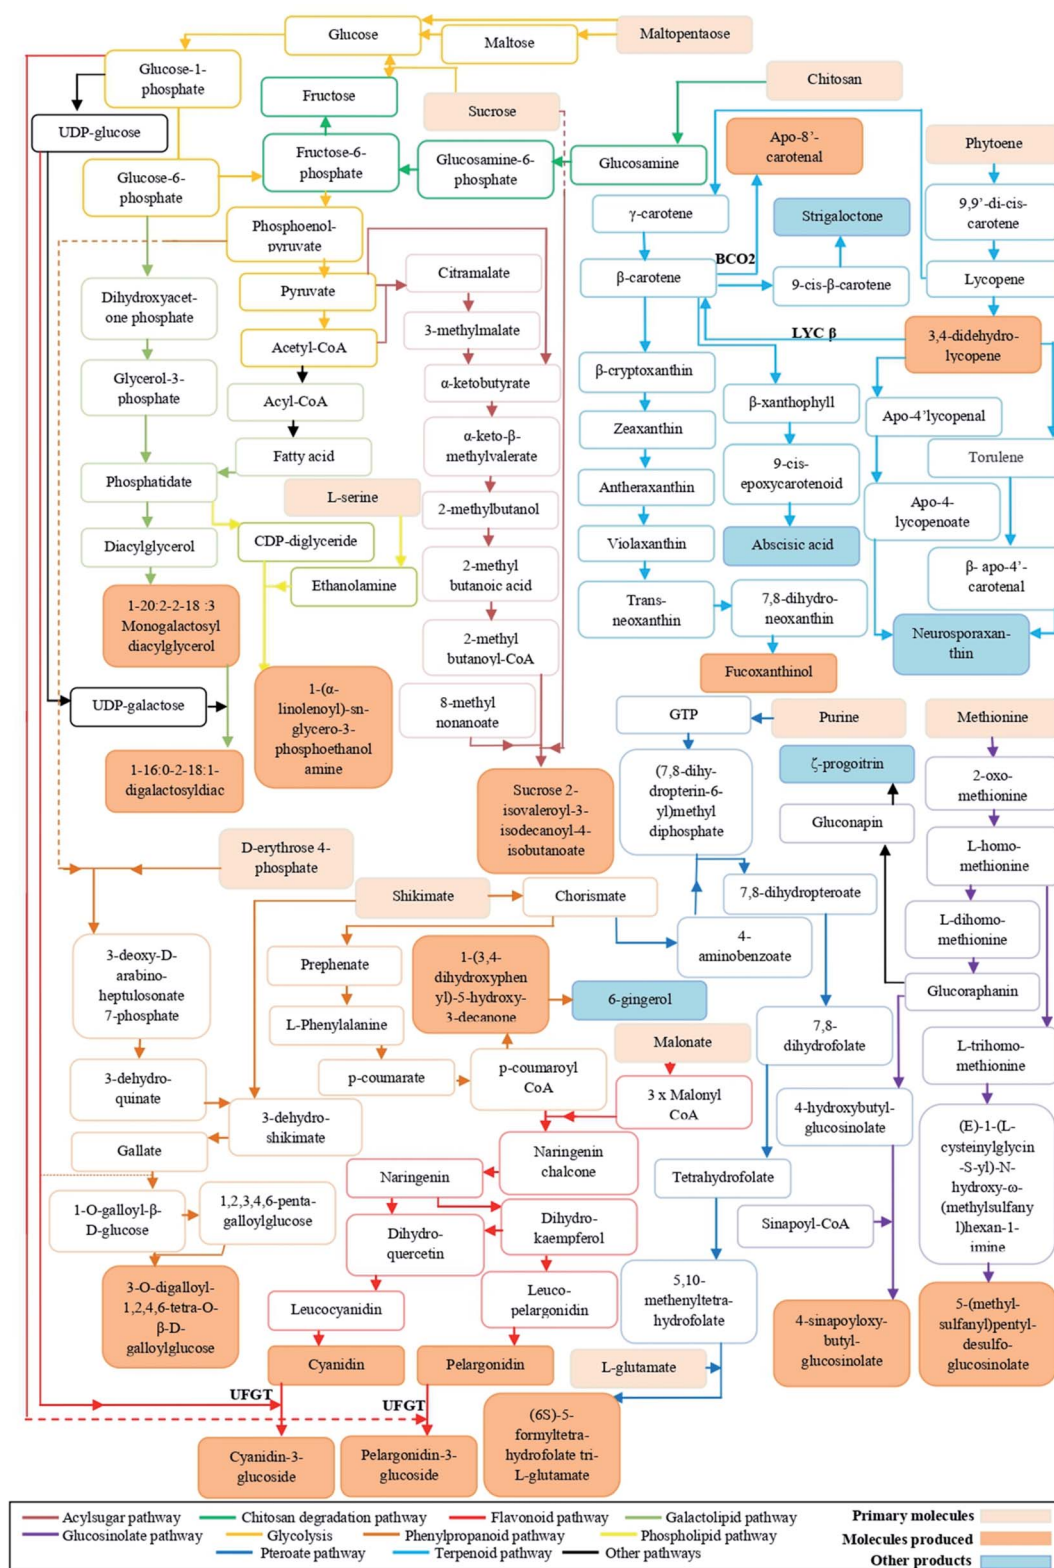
Glucose
Maltose
Maltopentaose
Glucose-1-phosphate
Fructose
Sucrose
Chitosan
UDP-glucose
Fructose-6-phosphate
Glucosamine-6-phosphate
Glucosamine
Apo-8'-carotenal
Phytoene
Glucose-6-phosphate
γ-carotene
Strigalactone
9,9'-di-cis-carotene
Phosphoenol-pyruvate
BCO2
Citramalate
β-carotene
9-cis-β-carotene
Lycopene
Pyruvate
Dihydroxyacet-one phosphate
3-methylmalate
LYC β
3,4-didehydro-lycopene
Acetyl-CoA
β-cryptoxanthin
Glycerol-3-phosphate
α-ketobutyrate
β-xanthophyll
Apo-4'lycopenal
Acyl-CoA
Zeaxanthin
α-keto-β-methylvalerate
Fatty acid
9-cis-epoxycarotenoid
Torulene
Phosphatidate
Antheraxanthin
L-serine
Apo-4-lycopenoate
2-methylbutanol
Diacylglycerol
CDP-diglyceride
Violaxanthin
Abscisic acid
2-methyl butanoic acid
β- apo-4'-carotenal
Ethanolamine
1-20:2-2-18 :3 Monogalactosyl diacylglycerol
Trans-neoxanthin
7,8-dihydro-neoxanthin
2-methyl butanoyl-CoA
Neurosporaxan-thin
1-(α-linolenoyl)-sn-glycero-3-phosphoethanol amine
Fucoxanthinol
8-methyl nonanoate
UDP-galactose
GTP
Purine
Methionine
1-16:0-2-18:1-digalactosyldiac
(7,8-dihy-dropterin-6-yl)methyl diphosphate
ζ-progoitrin
2-oxo-methionine
Sucrose 2-isovaleroyl-3-isodecanoyl-4-isobutanoate
Gluconapin
L-homo-methionine
D-erythrose 4-phosphate
7,8-dihydropteroate
Shikimate
Chorismate
L-dihomo-methionine
3-deoxy-D-arabino-heptulosonate 7-phosphate
Prephenate
1-(3,4-dihydroxyphenyl)-5-hydroxy-3-decanone
4-aminobenzoate
Glucoraphanin
6-gingerol
L-Phenylalanine
Malonate
7,8-dihydrofolate
L-trihomo-methionine
3-dehydro-quinate
p-coumarate
p-coumaroyl CoA
3 x Malonyl CoA
4-hydroxybutyl-glucosinolate
3-dehydro-shikimate
Gallate
Naringenin chalcone
(E)-1-(L-cysteinylglycin-S-yl)-N-hydroxy-ω-(methylsulfanyl)hexan-1-imine
Naringenin
Tetrahydrofolate
1-O-galloyl-β-D-glucose
1,2,3,4,6-penta-galloylglucose
Dihydro-quercetin
Dihydro-kaempferol
Sinapoyl-CoA
3-O-digalloyl-1,2,4,6-tetra-O-β-D-galloylglucose
Leuco-pelargonidin
5,10-methenyltetra-hydrofolate
Leucocyanidin
4-sinapoyloxy-butyl-glucosinolate
5-(methyl-sulfanyl)pentyl-desulfo-glucosinolate
Cyanidin
Pelargonidin
L-glutamate
UFGT
UFGT
(6S)-5-formyltetra-hydrofolate tri-L-glutamate
Cyanidin-3-glucoside
Pelargonidin-3-glucoside

Acylsugar pathway | Chitosan degradation pathway | Flavonoid pathway | Galactolipid pathway
Glucosinolate pathway | Glycolysis | Phenylpropanoid pathway | Phospholipid pathway
Pteroate pathway | Terpenoid pathway | Other pathways
Primary molecules
Molecules produced
Other products